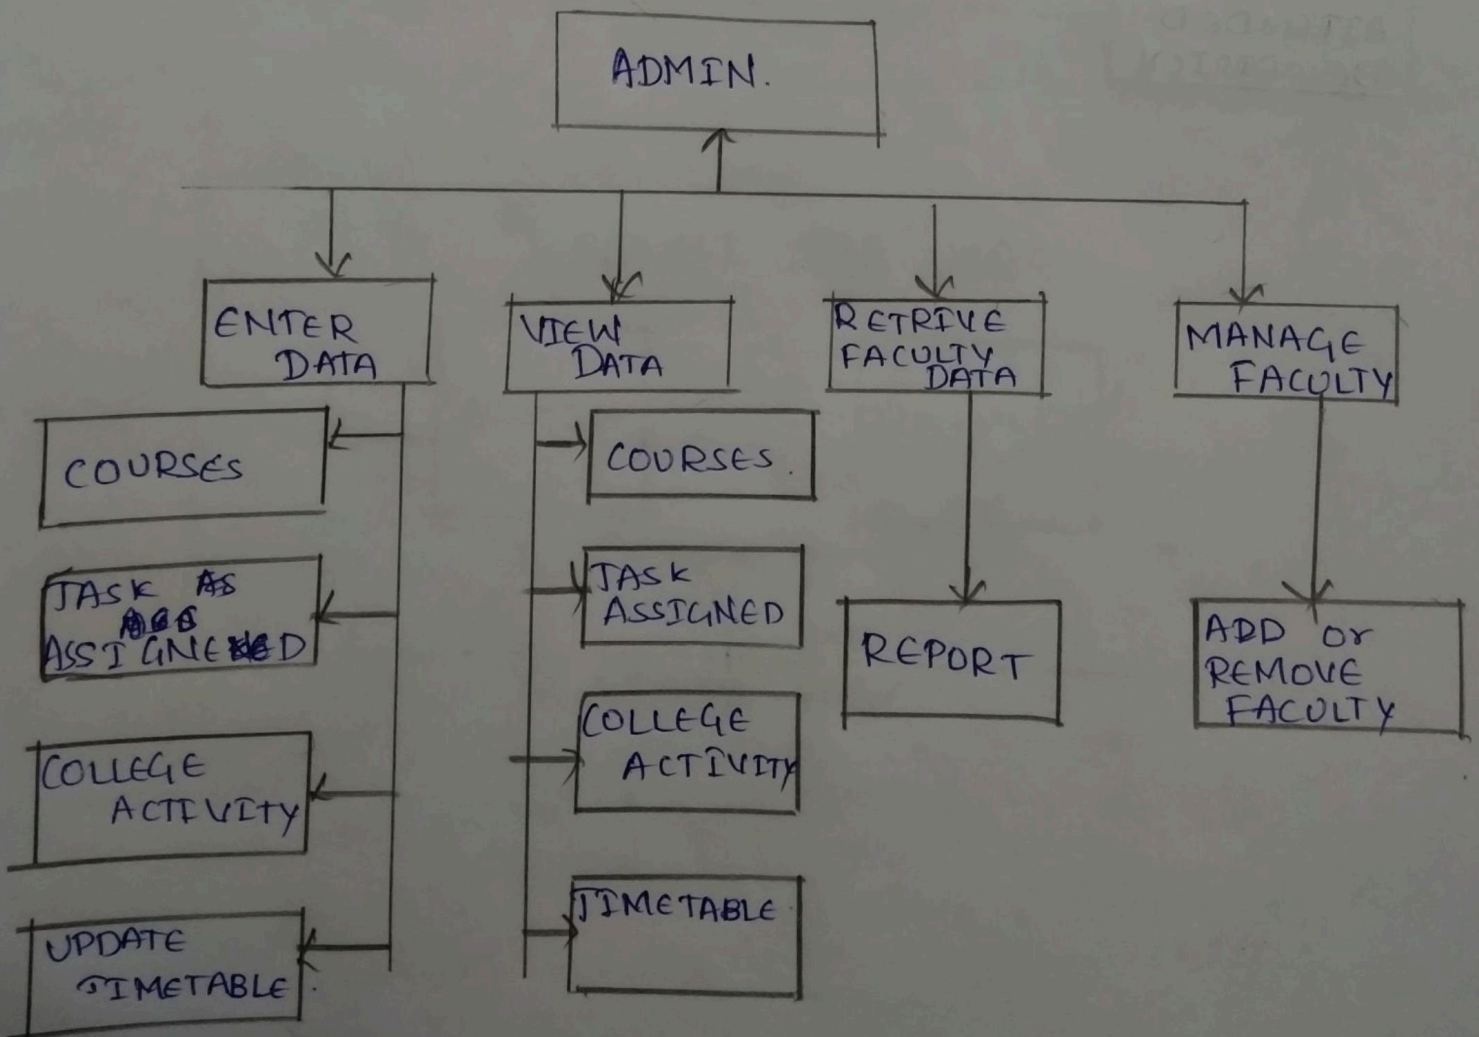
ADMIN.

ENTER DATA

VIEW DATA

RETRIVE FACULTY DATA

MANAGE FACULTY

COURSES

TASK ASSIGNED

COLLEGE ACTIVITY

UPDATE TIMETABLE

COURSES.

TASK ASSIGNED

COLLEGE ACTIVITY

TIMETABLE

REPORT

ADD or REMOVE FACULTY